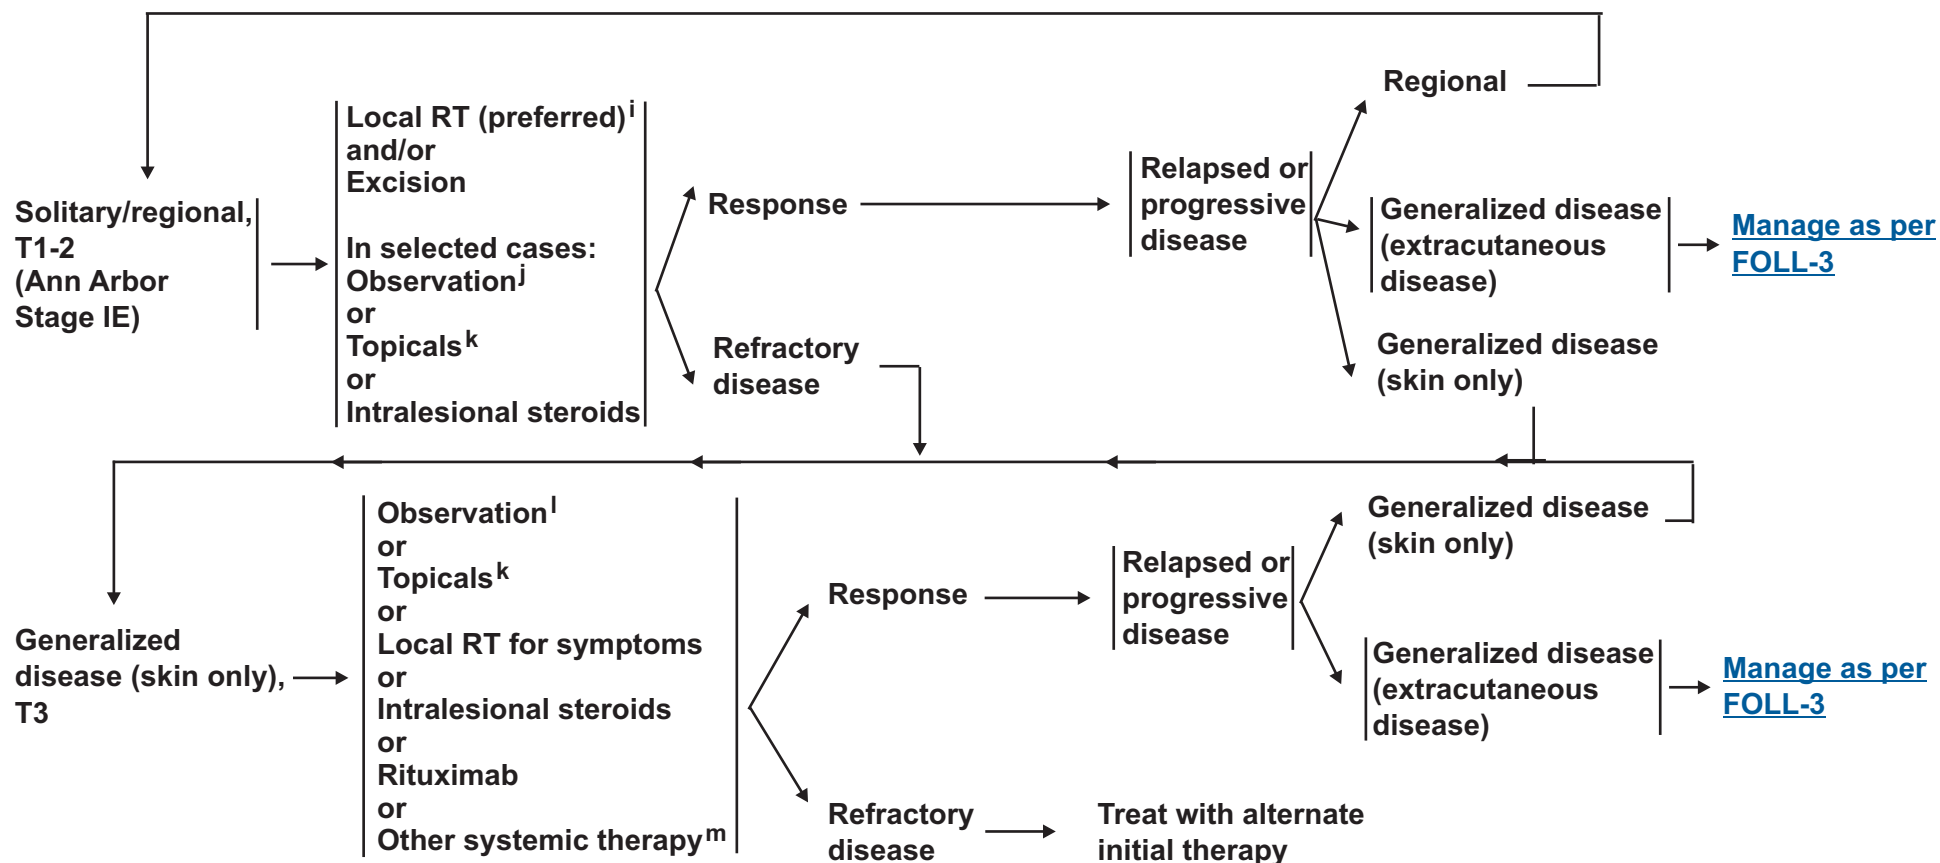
Regional

Solitary/regional, T1-2 (Ann Arbor Stage IE)

Local RT (preferred)$^{i}$
and/or
Excision

In selected cases:
Observation$^{j}$
or
Topicals$^{k}$
or
Intralesional steroids

Response

Relapsed or progressive disease

Generalized disease (extracutaneous disease)

Manage as per FOLL-3

Generalized disease (skin only)

Refractory disease

Generalized disease (skin only)

Generalized disease (skin only), T3

Observation$^{l}$
or
Topicals$^{k}$
or
Local RT for symptoms
or
Intralesional steroids
or
Rituximab
or
Other systemic therapy$^{m}$

Response

Relapsed or progressive disease

Generalized disease (extracutaneous disease)

Manage as per FOLL-3

Refractory disease

Treat with alternate initial therapy